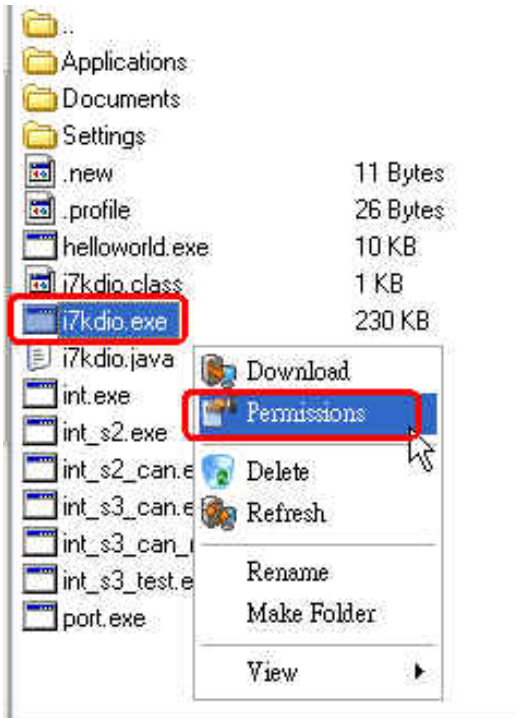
..
Applications
Documents
Settings
.new 11 Bytes
.profile 26 Bytes
helloworld.exe 10 KB
i7kdio.class 1 KB
i7kdio.exe 230 KB
i7kdio.java
int.exe
int_s2.exe
int_s2_can.e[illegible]
int_s3_can.e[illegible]
int_s3_can_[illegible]
int_s3_test.e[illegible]
port.exe

Download
Permissions
Delete
Refresh
Rename
Make Folder
View